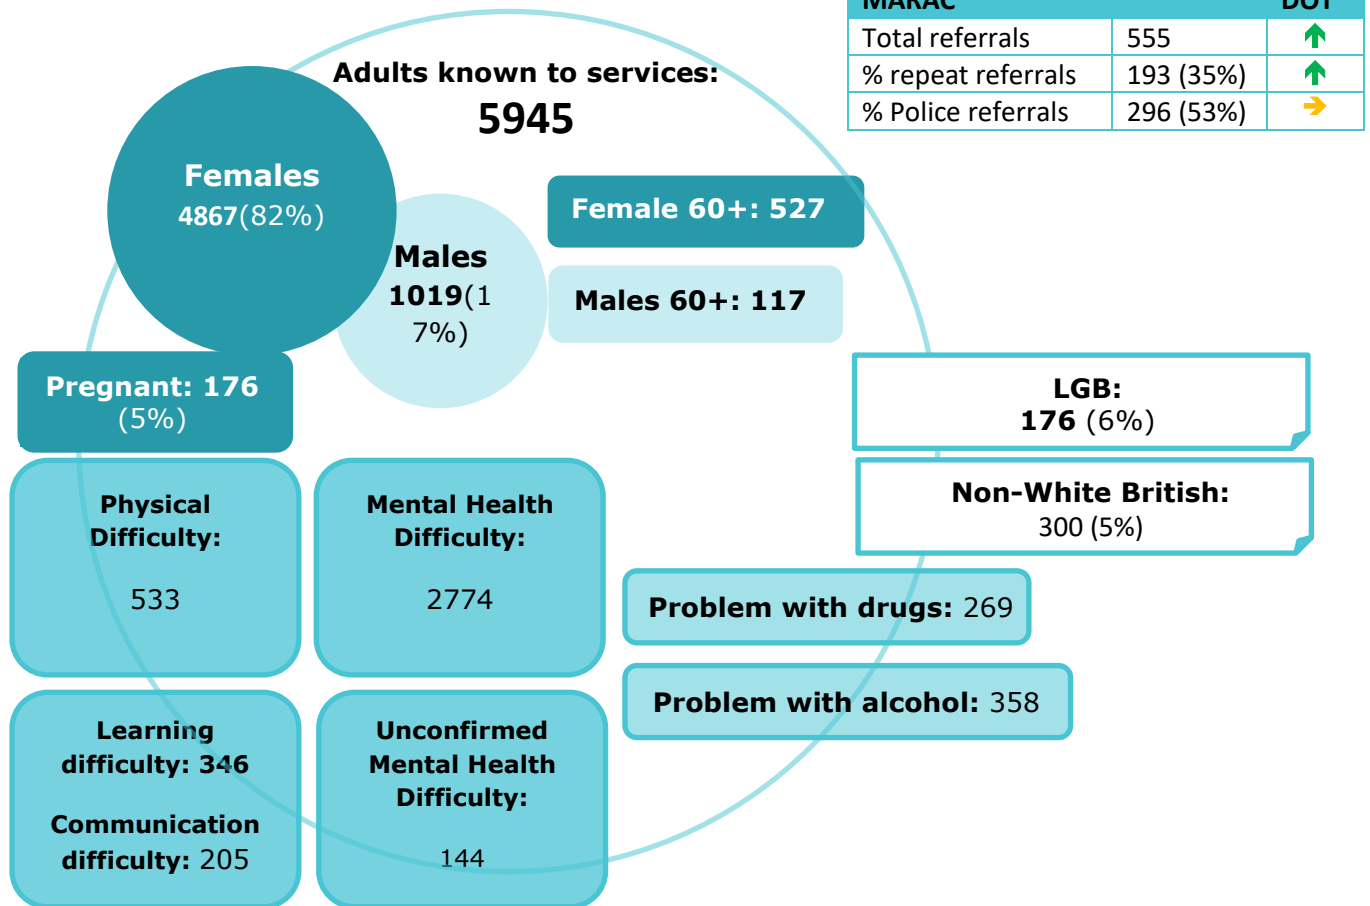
| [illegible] | | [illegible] |
|---|---|---|
| Total referrals | 555 | |
| % repeat referrals | 193 (35%) | |
| % Police referrals | 296 (53%) | |

Adults known to services:
5945

Females
4867(82%)

Males
1019(17%)

Female 60+: 527

Males 60+: 117

Pregnant: 176
(5%)

LGB:
176 (6%)

Non-White British:
300 (5%)

Physical Difficulty:
533

Mental Health Difficulty:
2774

Problem with drugs: 269

Problem with alcohol: 358

Learning difficulty: 346

Communication difficulty: 205

Unconfirmed Mental Health Difficulty:
144